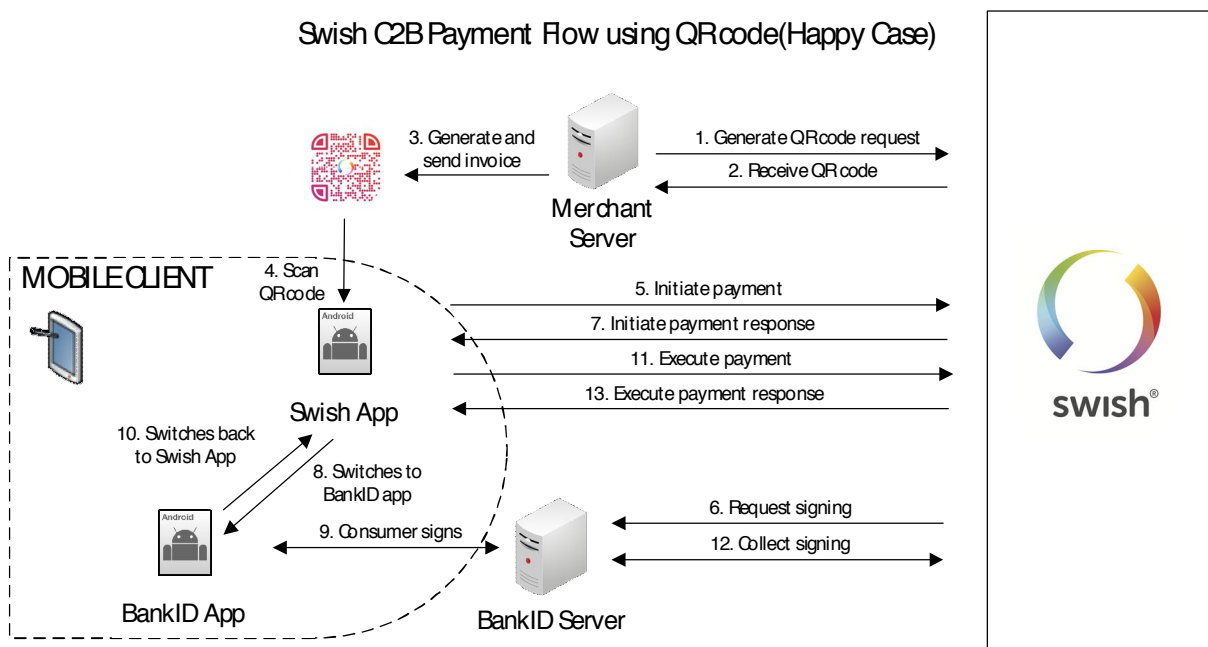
Swish C2B Payment Flow using QRcode(Happy Case)

3. Generate and send invoice

1. Generate QRcode request

2. Receive QR code

Merchant Server

MOBILE CLIENT

4. Scan QRcode

Android

5. Initiate payment

7. Initiate payment response

11. Execute payment

13. Execute payment response

Swish App

10. Switches back to Swish App

8. Switches to BankID app

Android

9. Consumer signs

6. Request signing

12. Collect signing

BankID App

BankID Server

swish®